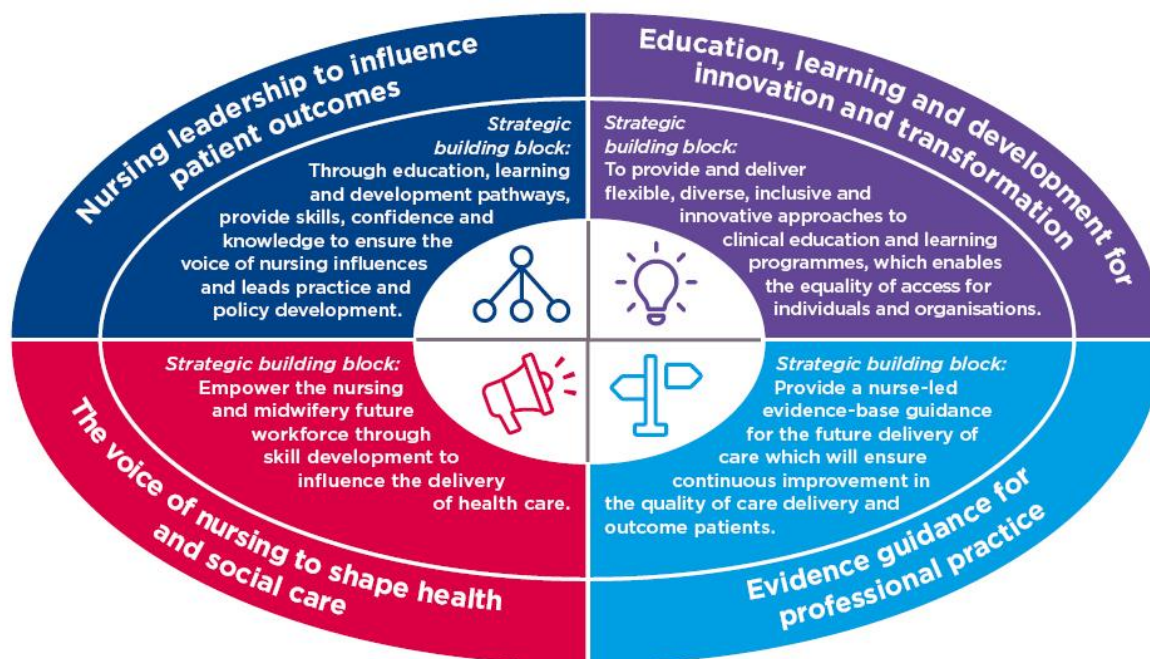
Nursing leadership to influence patient outcomes

Strategic building block:
Through education, learning and development pathways, provide skills, confidence and knowledge to ensure the voice of nursing influences and leads practice and policy development.

Education, learning and development for innovation and transformation

Strategic building block:
To provide and deliver flexible, diverse, inclusive and innovative approaches to clinical education and learning programmes, which enables the equality of access for individuals and organisations.

Strategic building block:
Empower the nursing and midwifery future workforce through skill development to influence the delivery of health care.

The voice of nursing to shape health and social care

Strategic building block:
Provide a nurse-led evidence-base guidance for the future delivery of care which will ensure continuous improvement in the quality of care delivery and outcome patients.

Evidence guidance for professional practice